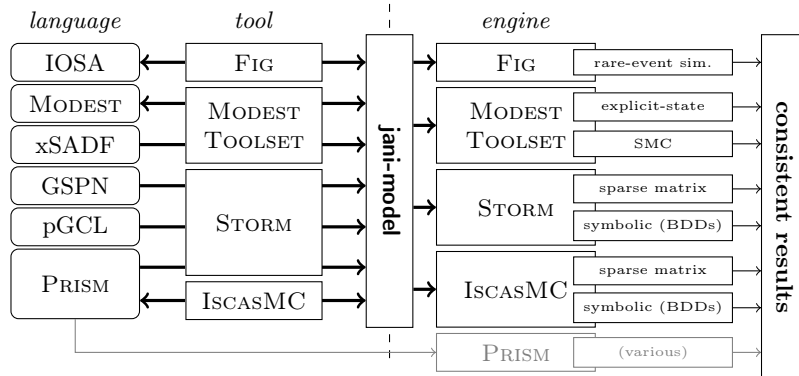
language

tool

engine

IOSA

Fig

Modest

Modest Toolset

xSADF

GSPN

Storm

pGCL

Prism

IscasMC

jani-model

Fig

rare-event sim.

Modest Toolset

explicit-state

SMC

Storm

sparse matrix

symbolic (BDDs)

IscasMC

sparse matrix

symbolic (BDDs)

Prism

(various)

consistent results